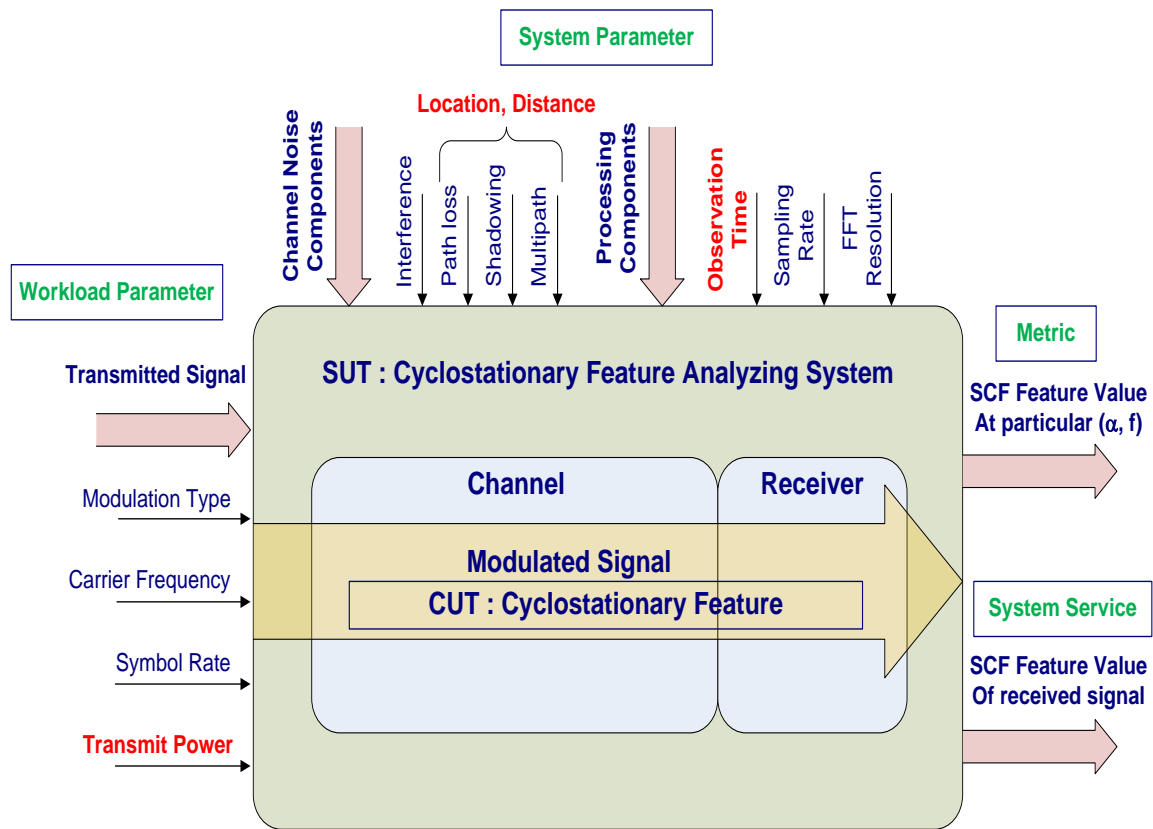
System Parameter

Location, Distance

Channel Noise Components

Interference

Path loss

Shadowing

Multipath

Processing Components

Observation Time

Sampling Rate

FFT Resolution

Workload Parameter

Metric

Transmitted Signal

SUT : Cyclostationary Feature Analyzing System

SCF Feature Value At particular ($\alpha$, f)

Channel

Receiver

Modulation Type

Modulated Signal

Carrier Frequency

CUT : Cyclostationary Feature

System Service

Symbol Rate

SCF Feature Value Of received signal

Transmit Power